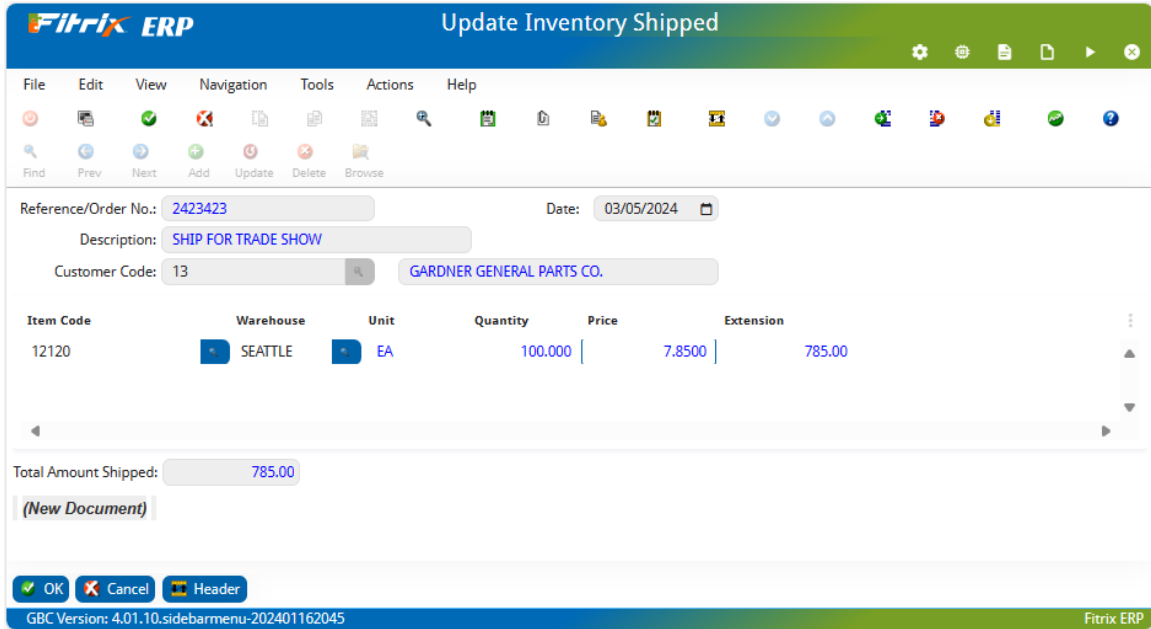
Fitrix ERP

Update Inventory Shipped

File Edit View Navigation Tools Actions Help

Find Prev Next Add Update Delete Browse

Reference/Order No.: 2423423

Date: 03/05/2024

Description: SHIP FOR TRADE SHOW

Customer Code: 13 GARDNER GENERAL PARTS CO.

| Item Code | Warehouse | Unit | Quantity | Price | Extension |
|---|---|---|---|---|---|
| 12120 | SEATTLE | EA | 100.000 | 7.8500 | 785.00 |

Total Amount Shipped: 785.00

(New Document)

OK Cancel Header

GBC Version: 4.01.10.sidebarmenu-202401162045

Fitrix ERP